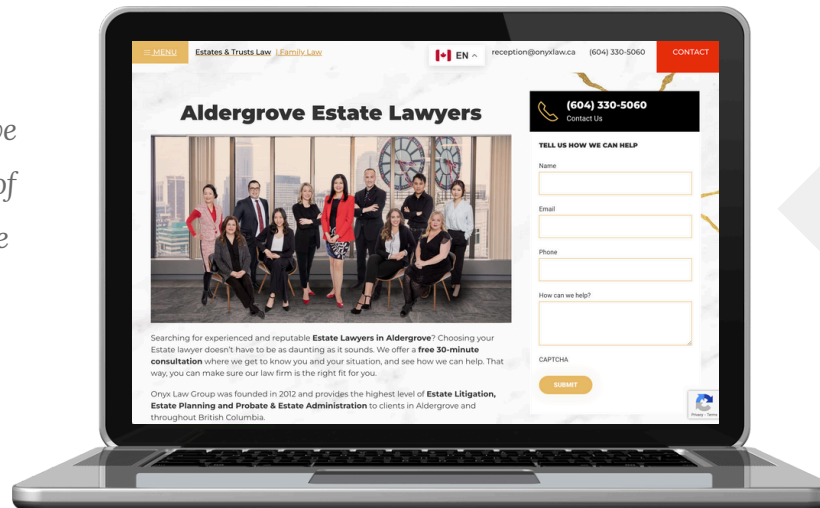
≡ MENU Estates & Trusts Law | Family Law EN reception@onyxlaw.ca (604) 330-5060 CONTACT

Aldergrove Estate Lawyers

(604) 330-5060
Contact Us

TELL US HOW WE CAN HELP

Name

Email

Phone

How can we help?

CAPTCHA

SUBMIT

Searching for experienced and reputable **Estate Lawyers in Aldergrove**? Choosing your Estate lawyer doesn't have to be as daunting as it sounds. We offer a **free 30-minute consultation** where we get to know you and your situation, and see how we can help. That way, you can make sure our law firm is the right fit for you.

Onyx Law Group was founded in 2012 and provides the highest level of **Estate Litigation, Estate Planning and Probate & Estate Administration** to clients in Aldergrove and throughout British Columbia.